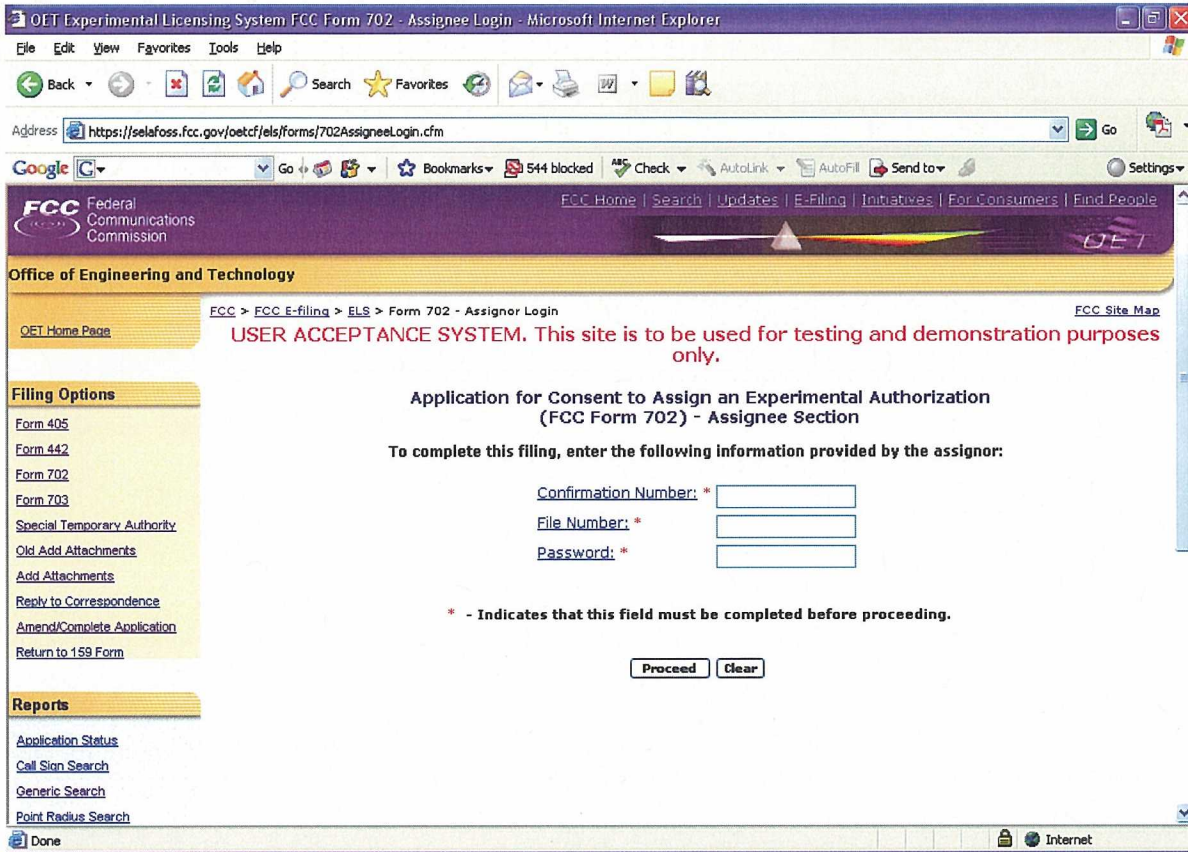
OET Experimental Licensing System FCC Form 702 - Assignee Login - Microsoft Internet Explorer

File Edit View Favorites Tools Help

Back Search Favorites

Address https://selafoss.fcc.gov/oetcf/els/forms/702AssigneeLogin.cfm Go

Google G Go Bookmarks 544 blocked Check AutoLink AutoFill Send to Settings

FCC Federal Communications Commission

FCC Home | Search | Updates | E-Filing | Initiatives | For Consumers | Find People

OET

Office of Engineering and Technology

OET Home Page

FCC > FCC E-filing > ELS > Form 702 - Assignor Login

FCC Site Map

USER ACCEPTANCE SYSTEM. This site is to be used for testing and demonstration purposes only.

Filing Options

Form 405
Form 442
Form 702
Form 703
Special Temporary Authority
Old Add Attachments
Add Attachments
Reply to Correspondence
Amend/Complete Application
Return to 159 Form

Application for Consent to Assign an Experimental Authorization (FCC Form 702) - Assignee Section

To complete this filing, enter the following information provided by the assignor:

Confirmation Number: *
File Number: *
Password: *

* - Indicates that this field must be completed before proceeding.

Proceed Clear

Reports

Application Status
Call Sign Search
Generic Search
Point Radius Search

Done

Internet